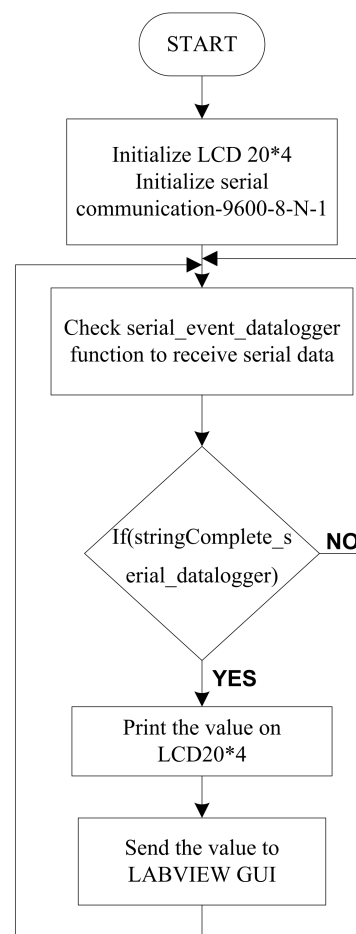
START

Initialize LCD 20*4
Initialize serial communication-9600-8-N-1

Check serial_event_datalogger function to receive serial data

If(stringComplete_s erial_datalogger)

NO

YES

Print the value on LCD20*4

Send the value to LABVIEW GUI